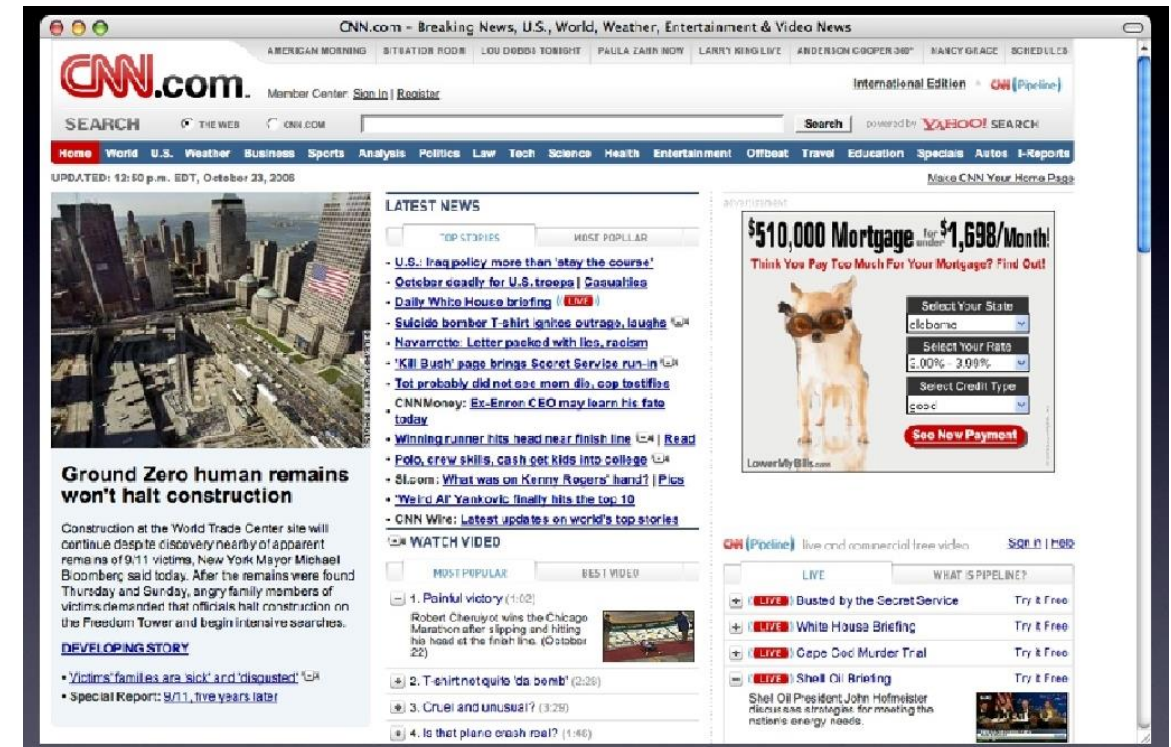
CNN.com - Breaking News, U.S., World, Weather, Entertainment & Video News

AMERICAN MORNING | SITUATION ROOM | LOU DOBBS TONIGHT | PAULA ZAHN NOW | LARRY KING LIVE | ANDERSON COOPER 360° | NANCY GRACE | SCHEDULES

CNN.com

Member Center: Sign In | Register

International Edition · CNN Pipeline

SEARCH THE WEB CNN.COM Search powered by YAHOO! SEARCH

Home World U.S. Weather Business Sports Analysis Politics Law Tech Science Health Entertainment Offbeat Travel Education Specials Autos I-Reports

UPDATED: 12:50 p.m. EDT, October 23, 2006

Make CNN Your Home Page

Ground Zero human remains won't halt construction

Construction at the World Trade Center site will continue despite discovery nearby of apparent remains of 9/11 victims, New York Mayor Michael Bloomberg said today. After the remains were found Thursday and Sunday, angry family members of victims demanded that officials halt construction on the Freedom Tower and begin intensive searches.

DEVELOPING STORY

• Victims' families are 'sick' and 'disgusted'
• Special Report: 9/11, five years later

LATEST NEWS

TOP STORIES | MOST POPULAR

• U.S.: Iraq policy more than 'stay the course'
• October deadly for U.S. troops | Casualties
• Daily White House briefing (LIVE)
• Suicide bomber T-shirt ignites outrage, laughs
• Navarrette: Letter packed with lies, racism
• 'Kill Bush' page brings Secret Service run-in
• Tot probably did not see mom die, cop testifies
• CNNMoney: Ex-Enron CEO may learn his fate today
• Winning runner hits head near finish line | Read
• Polo, crew skills, cash get kids into college
• SI.com: What was on Kenny Rogers' hand? | Pics
• 'Weird Al' Yankovic finally hits the top 10
• CNN Wire: Latest updates on world's top stories

WATCH VIDEO

MOST POPULAR | BEST VIDEO

1. Painful victory (1:02)
Robert Cheruiyot wins the Chicago Marathon after slipping and hitting his head at the finish line. (October 22)

2. T-shirt not quite 'da bomb' (2:28)
3. Cruel and unusual? (3:29)
4. Is that plane crash real? (1:46)

advertisement

$510,000 Mortgage for under $1,698/Month!
Think You Pay Too Much For Your Mortgage? Find Out!
Select Your State
alabama
Select Your Rate
5.00% - 5.99%
Select Credit Type
good
See New Payment
LowerMyBills.com

CNN Pipeline live and commercial free video Sign in | Help

LIVE | WHAT IS PIPELINE?

LIVE Busted by the Secret Service Try it Free
LIVE White House Briefing Try it Free
LIVE Cape Cod Murder Trial Try it Free
LIVE Shell Oil Briefing Try it Free
Shell Oil President John Hofmeister discusses strategies for meeting the nation's energy needs.